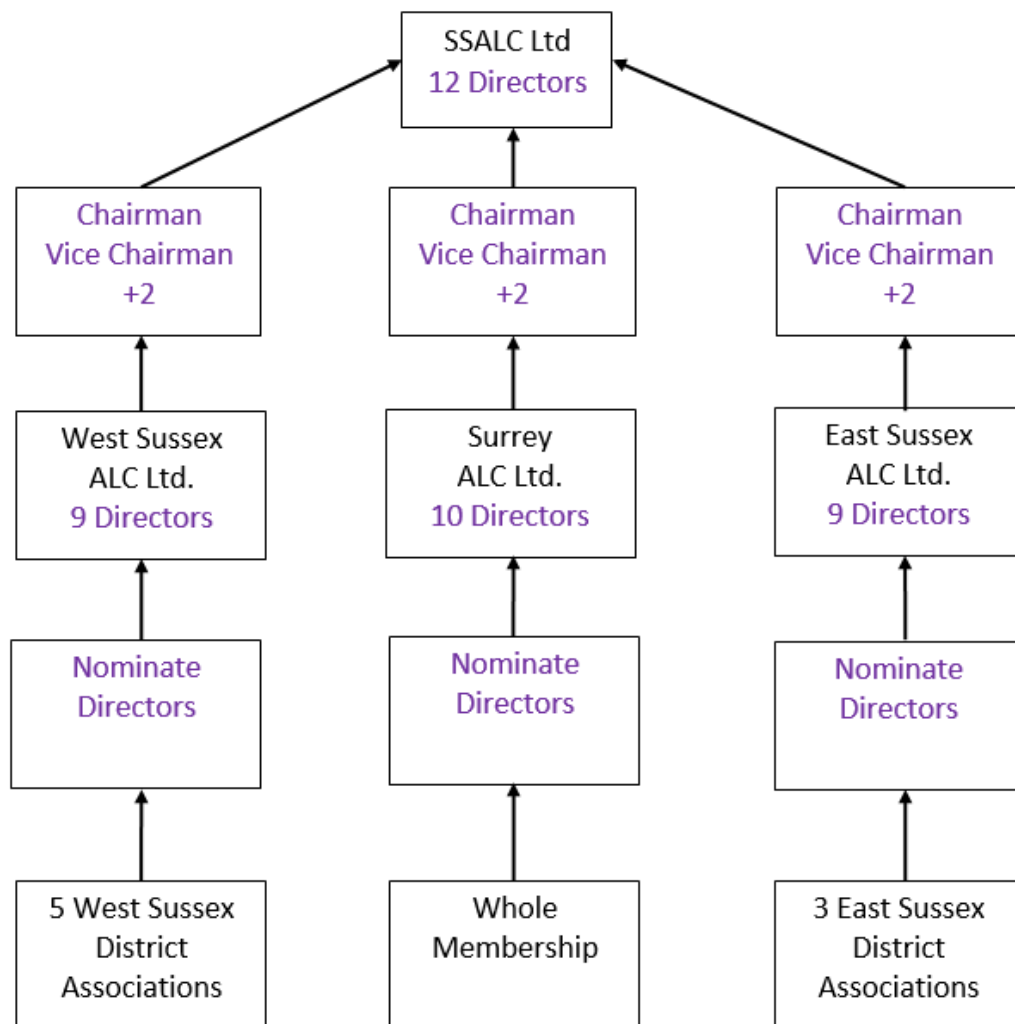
SSALC Ltd
12 Directors

Chairman
Vice Chairman
+2

Chairman
Vice Chairman
+2

Chairman
Vice Chairman
+2

West Sussex
ALC Ltd.
9 Directors

Surrey
ALC Ltd.
10 Directors

East Sussex
ALC Ltd.
9 Directors

Nominate
Directors

Nominate
Directors

Nominate
Directors

5 West Sussex
District
Associations

Whole
Membership

3 East Sussex
District
Associations